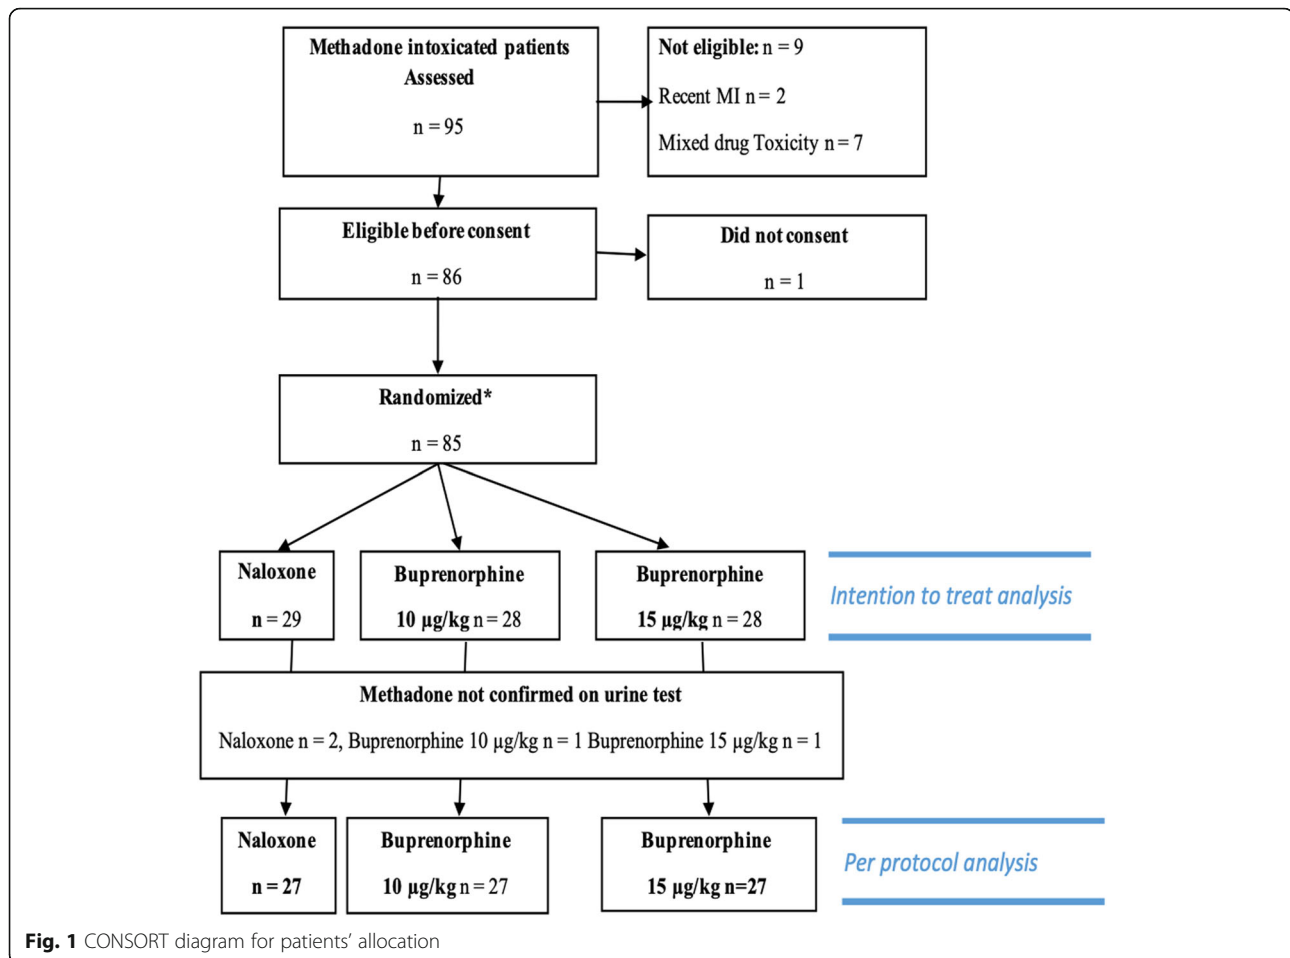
Methadone intoxicated patients Assessed

n = 95

Not eligible: n = 9

Recent MI n = 2

Mixed drug Toxicity n = 7

Eligible before consent

n = 86

Did not consent

n = 1

Randomized*

n = 85

Naloxone

n = 29

Buprenorphine

10 µg/kg n = 28

Buprenorphine

15 µg/kg n = 28

Intention to treat analysis

Methadone not confirmed on urine test

Naloxone n = 2, Buprenorphine 10 µg/kg n = 1 Buprenorphine 15 µg/kg n = 1

Naloxone

n = 27

Buprenorphine

10 µg/kg n = 27

Buprenorphine

15 µg/kg n=27

Per protocol analysis

Fig. 1 CONSORT diagram for patients' allocation